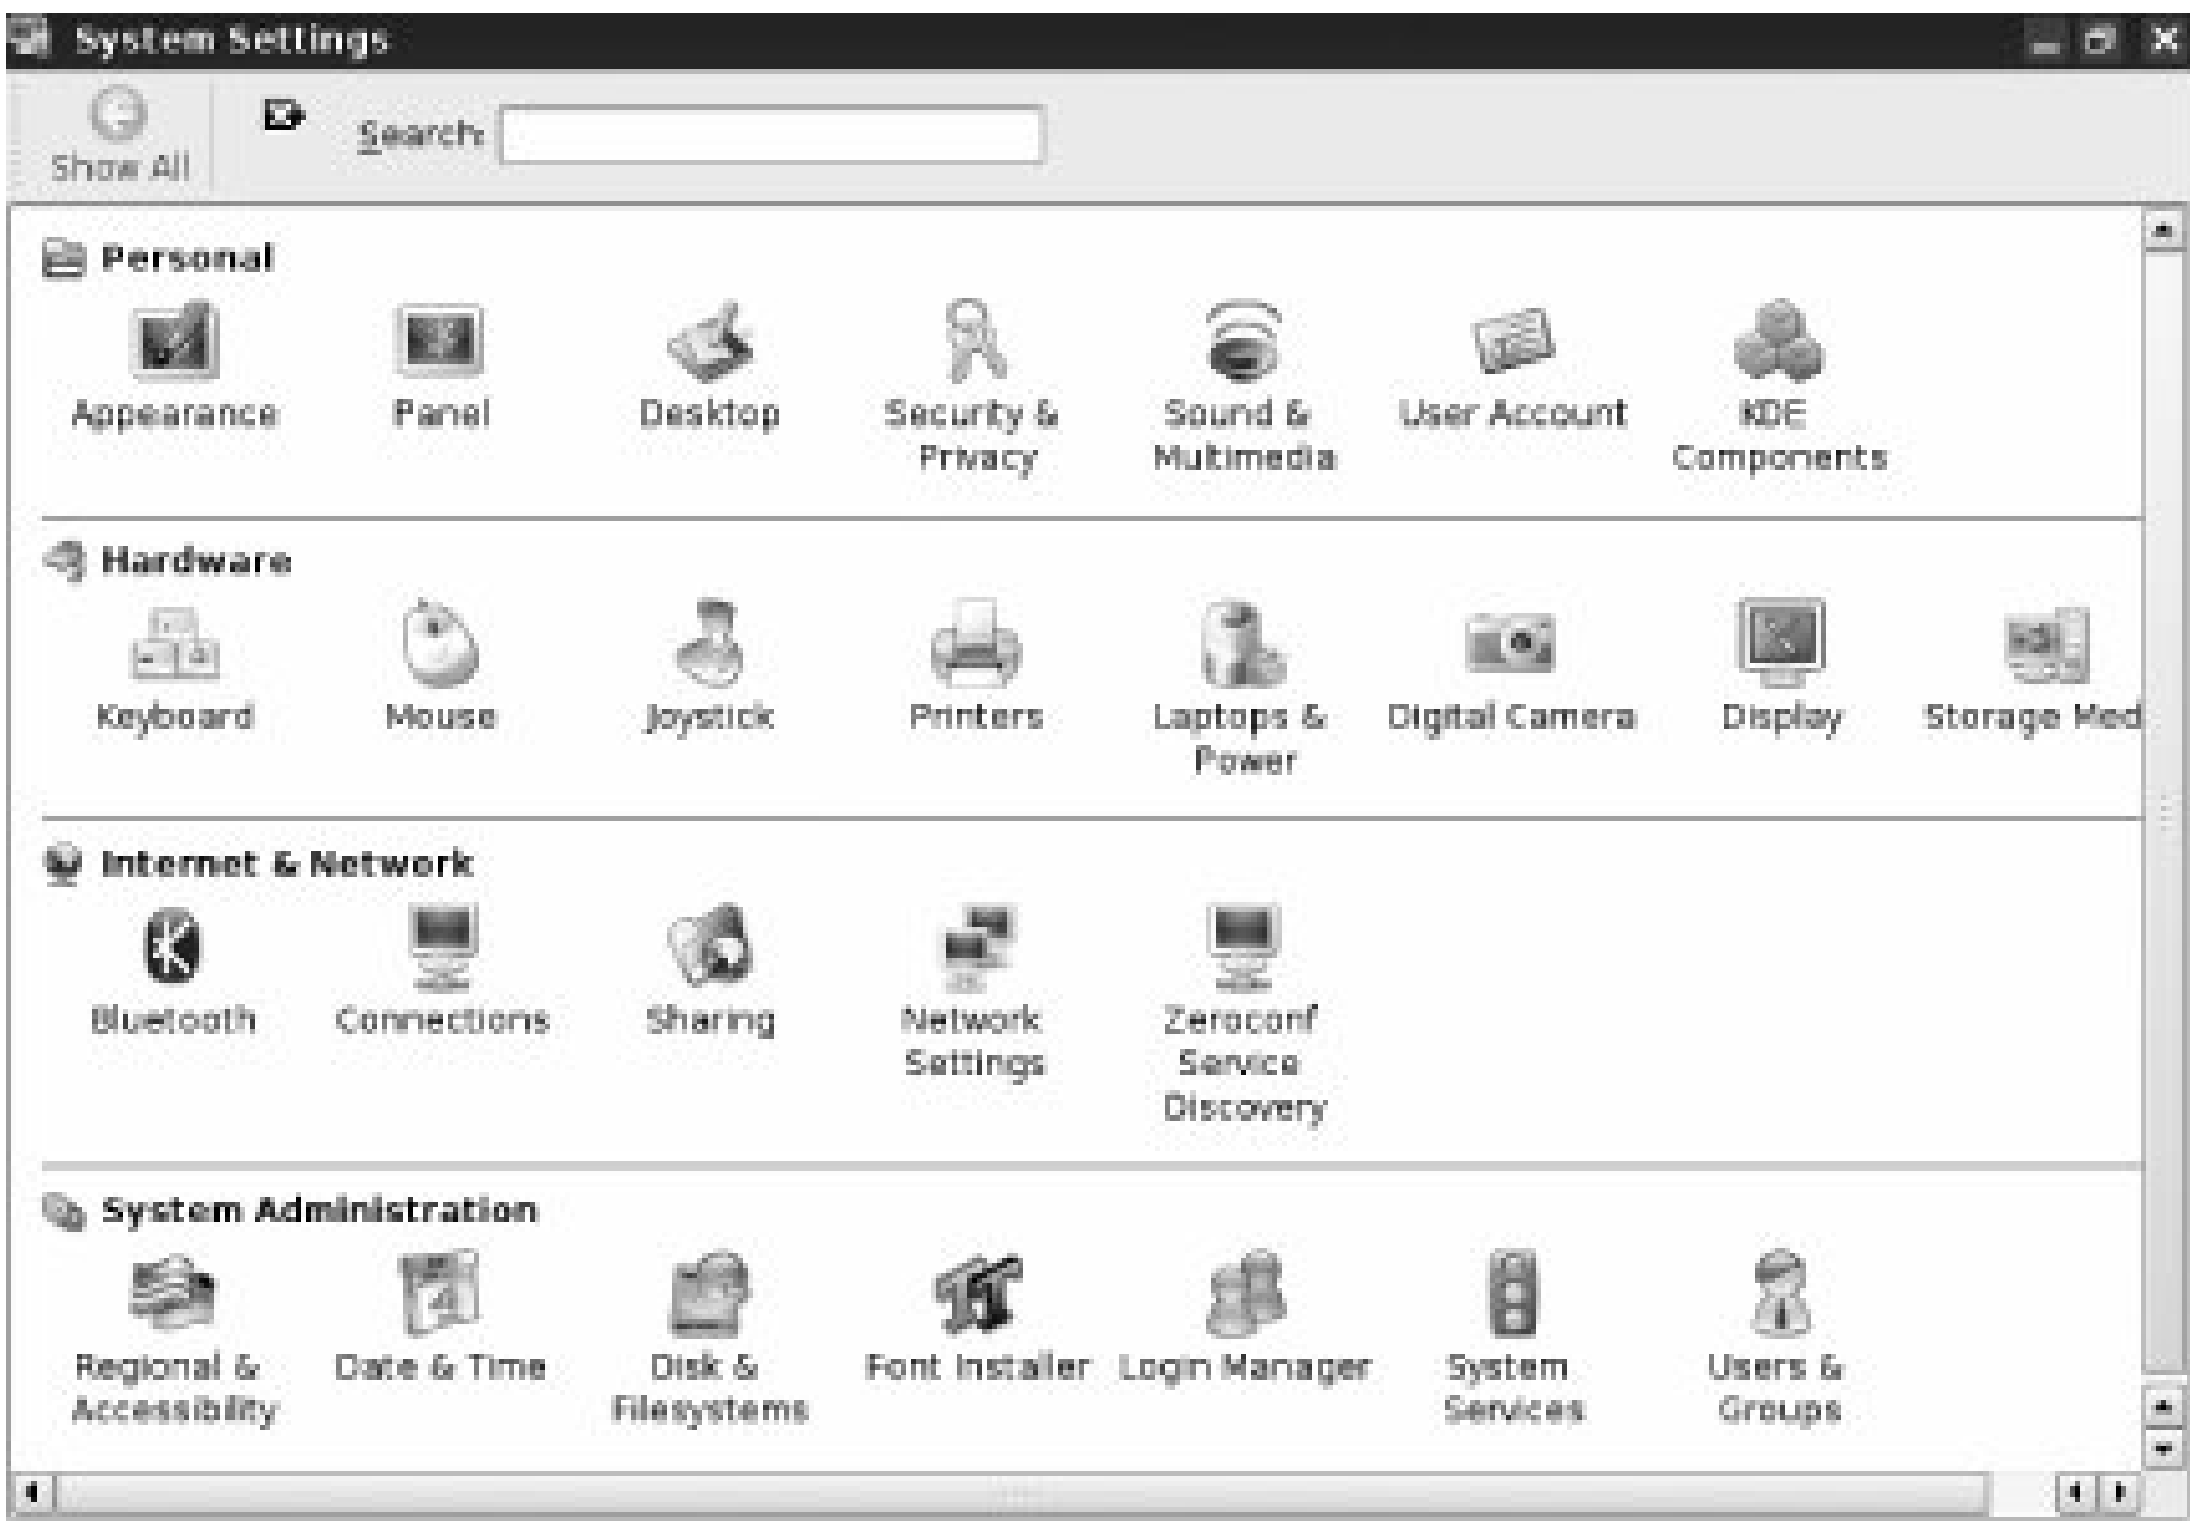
System Settings

Show All

Search:

Personal

Appearance

Panel

Desktop

Security & Privacy

Sound & Multimedia

User Account

KDE Components

Hardware

Keyboard

Mouse

Joystick

Printers

Laptops & Power

Digital Camera

Display

Storage Med

Internet & Network

Bluetooth

Connections

Sharing

Network Settings

Zeroconf Service Discovery

System Administration

Regional & Accessibility

Date & Time

Disk & Filesystems

Font Installer

Login Manager

System Services

Users & Groups